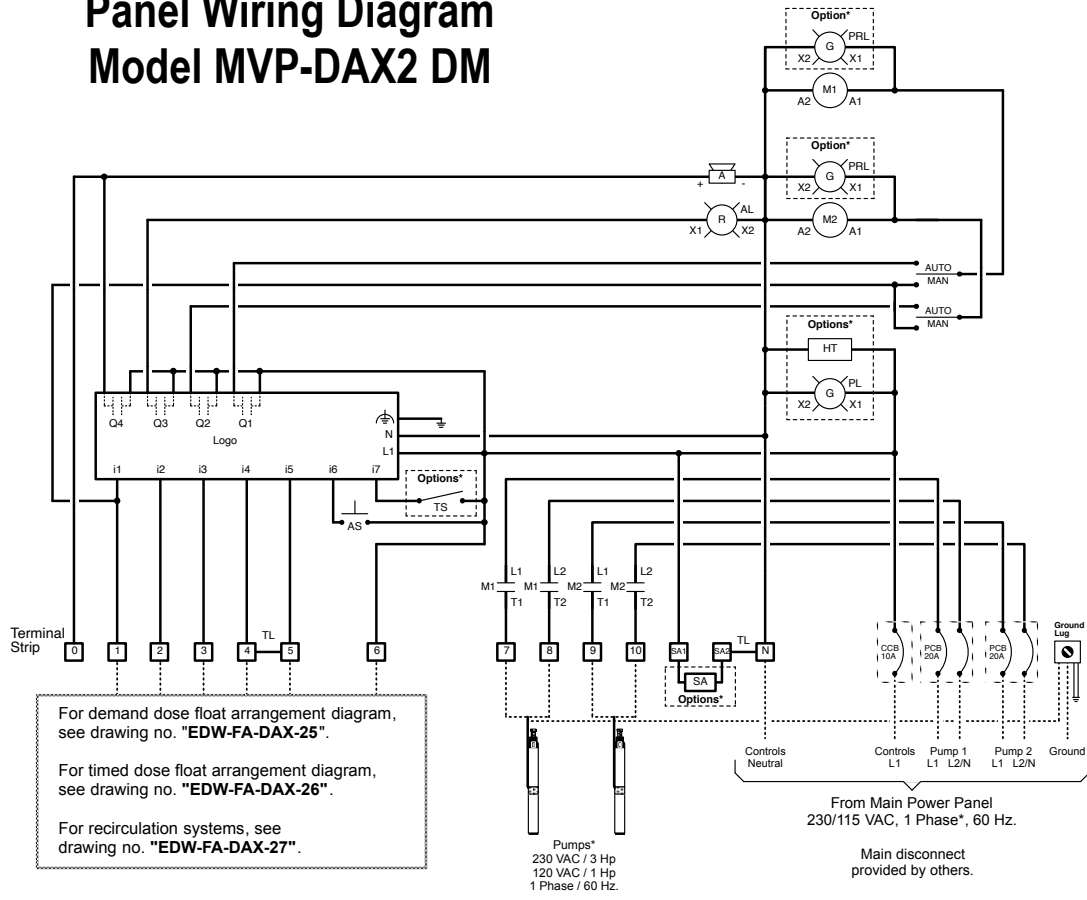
Panel Wiring Diagram
Model MVP-DAX2 DM

Option*
G PRL
X2 X1
M1
A2 A1

Option*
G PRL
X2 X1
A
+ -
R AL
X1 X2
M2
A2 A1

AUTO
MAN
AUTO
MAN

Options*
HT
G PL
X2 X1

Q4 Q3 Q2 Q1
Logo
N
L1
i1 i2 i3 i4 i5 i6 i7

Options*
TS
AS

L1 L2 L1 L2
M1 M1 M2 M2
T1 T2 T1 T2

TL

Terminal Strip
0 1 2 3 4 5 6 7 8 9 10 SA1 SA2 N
TL

SA
Options*

CCB 10A
PCB 20A
PCB 20A

Ground Lug

For demand dose float arrangement diagram, see drawing no. "EDW-FA-DAX-25".

For timed dose float arrangement diagram, see drawing no. "EDW-FA-DAX-26".

For recirculation systems, see drawing no. "EDW-FA-DAX-27".

Pumps*
230 VAC / 3 Hp
120 VAC / 1 Hp
1 Phase / 60 Hz.

Controls Neutral
Controls L1
Pump 1 L1 L2/N
Pump 2 L1 L2/N
Ground

From Main Power Panel
230/115 VAC, 1 Phase*, 60 Hz.

Main disconnect provided by others.